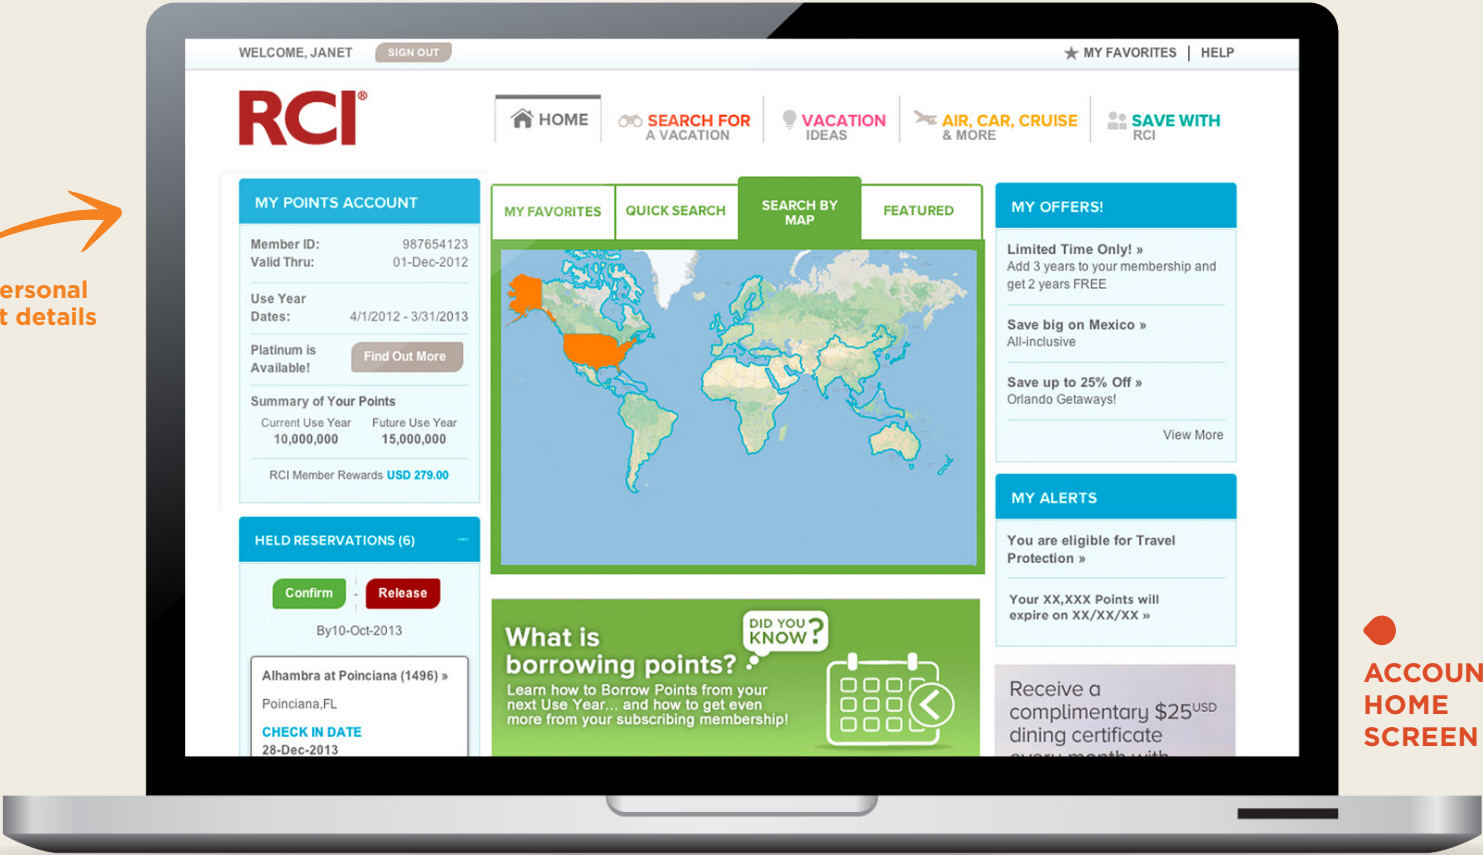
ersonal
t details

WELCOME, JANET SIGN OUT

★ MY FAVORITES | HELP

RCI®

HOME

SEARCH FOR A VACATION

VACATION IDEAS

AIR, CAR, CRUISE & MORE

SAVE WITH RCI

MY POINTS ACCOUNT

Member ID: 987654123
Valid Thru: 01-Dec-2012

Use Year Dates: 4/1/2012 - 3/31/2013

Platinum is Available! Find Out More

Summary of Your Points

| Current Use Year | Future Use Year |
|---|---|
| 10,000,000 | 15,000,000 |

RCI Member Rewards USD 279.00

HELD RESERVATIONS (6)

Confirm - Release

By10-Oct-2013

Alhambra at Poinciana (1496) »
Poinciana,FL
CHECK IN DATE
28-Dec-2013

MY FAVORITES

QUICK SEARCH

SEARCH BY MAP

FEATURED

What is borrowing points?

DID YOU KNOW?

Learn how to Borrow Points from your next Use Year... and how to get even more from your subscribing membership!

MY OFFERS!

Limited Time Only! »
Add 3 years to your membership and get 2 years FREE

Save big on Mexico »
All-inclusive

Save up to 25% Off »
Orlando Getaways!

View More

MY ALERTS

You are eligible for Travel Protection »

Your XX,XXX Points will expire on XX/XX/XX »

Receive a complimentary $25^{USD}$ dining certificate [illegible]

ACCOUN
HOME
SCREEN